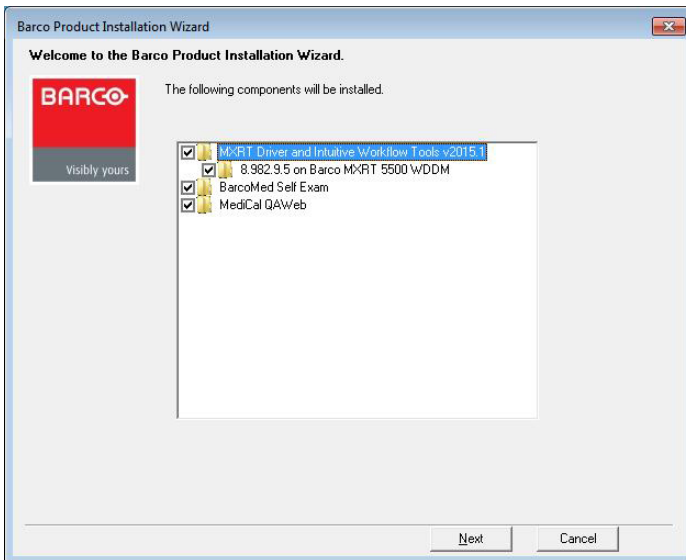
Barco Product Installation Wizard

Welcome to the Barco Product Installation Wizard.

BARCO

Visibly yours

The following components will be installed.

MXRT Driver and Intuitive Workflow Tools v2015.1
8.982.9.5 on Barco MXRT 5500 WDDM
BarcoMed Self Exam
MediCal QAWeb

Next

Cancel